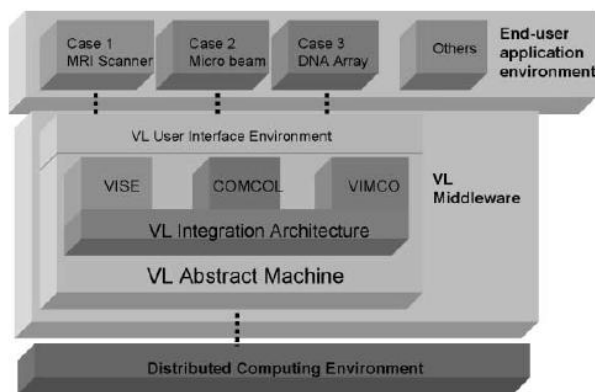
Case 1
MRI Scanner

Case 2
Micro beam

Case 3
DNA Array

Others

End-user application environment

VL User Interface Environment

VISE

COMCOL

VIMCO

VL Middleware

VL Integration Architecture

VL Abstract Machine

Distributed Computing Environment